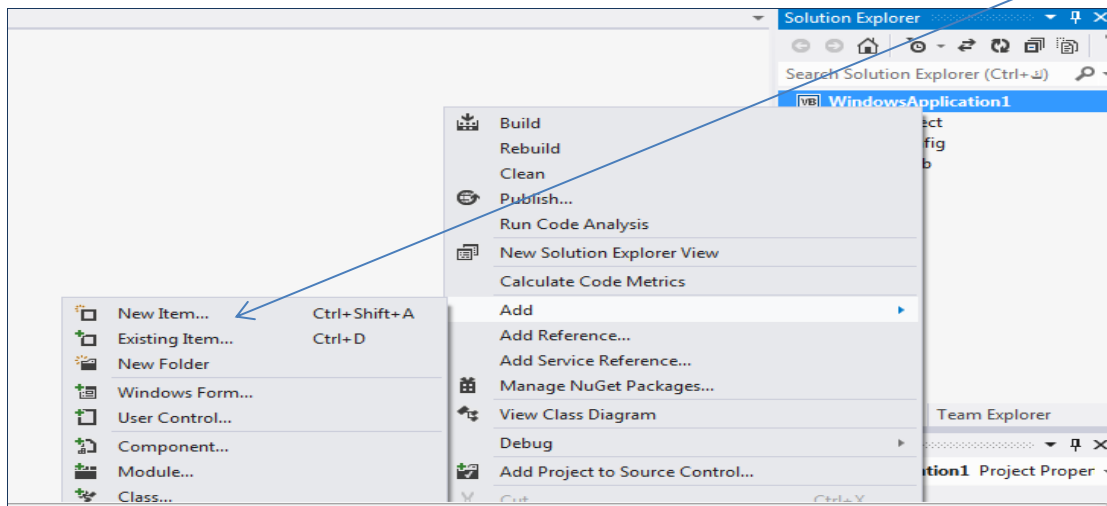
Solution Explorer

Search Solution Explorer (Ctrl+ؤ)

WindowsApplication1
ect
fig
b

Build
Rebuild
Clean
Publish...
Run Code Analysis
New Solution Explorer View
Calculate Code Metrics
Add
Add Reference...
Add Service Reference...
Manage NuGet Packages...
View Class Diagram
Debug
Add Project to Source Control...
Cut Ctrl+X

New Item... Ctrl+Shift+A
Existing Item... Ctrl+D
New Folder
Windows Form...
User Control...
Component...
Module...
Class...

Team Explorer
tion1 Project Proper